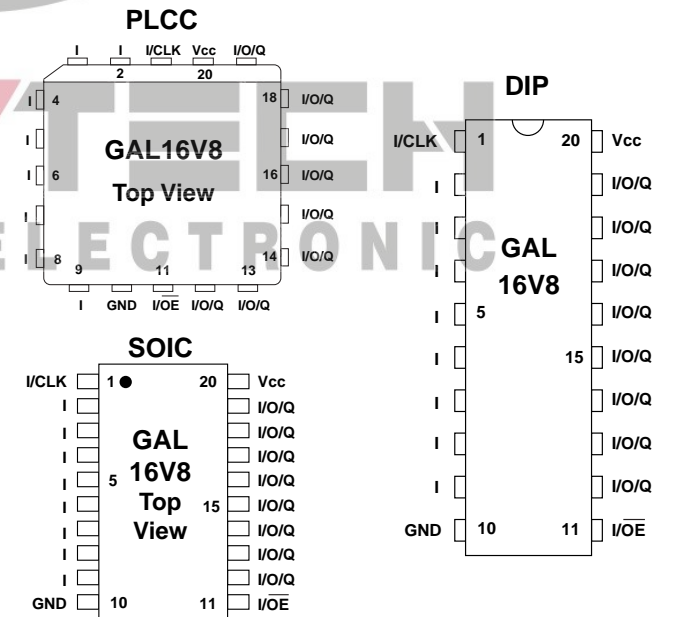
PLCC

I I I/CLK Vcc I/O/Q
2 20

I 4
I
I 6
I
I 8
9 11 13
I GND I/$\overline{OE}$ I/O/Q I/O/Q

18 I/O/Q
I/O/Q
16 I/O/Q
I/O/Q
14 I/O/Q

GAL16V8
Top View

ELECTRONIC

DIP

I/CLK 1 20 Vcc
I I/O/Q
I I/O/Q
I I/O/Q
I 5 I/O/Q
I 15 I/O/Q
I I/O/Q
I I/O/Q
I I/O/Q
GND 10 11 I/$\overline{OE}$

GAL
16V8

SOIC

I/CLK 1 20 Vcc
I I/O/Q
I I/O/Q
I I/O/Q
I 5 I/O/Q
I 15 I/O/Q
I I/O/Q
I I/O/Q
I I/O/Q
GND 10 11 I/$\overline{OE}$

GAL
16V8
Top
View